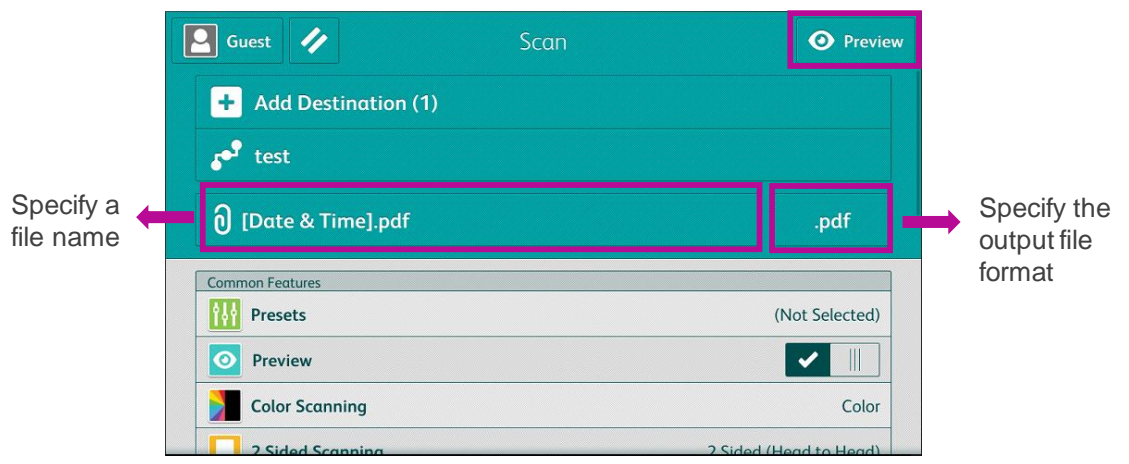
Guest

Scan

Preview

Add Destination (1)

test

Specify a file name

[Date & Time].pdf

.pdf

Specify the output file format

Common Features

Presets

(Not Selected)

Preview

Color Scanning

Color

2 Sided Scanning

2 Sided (Head to Head)